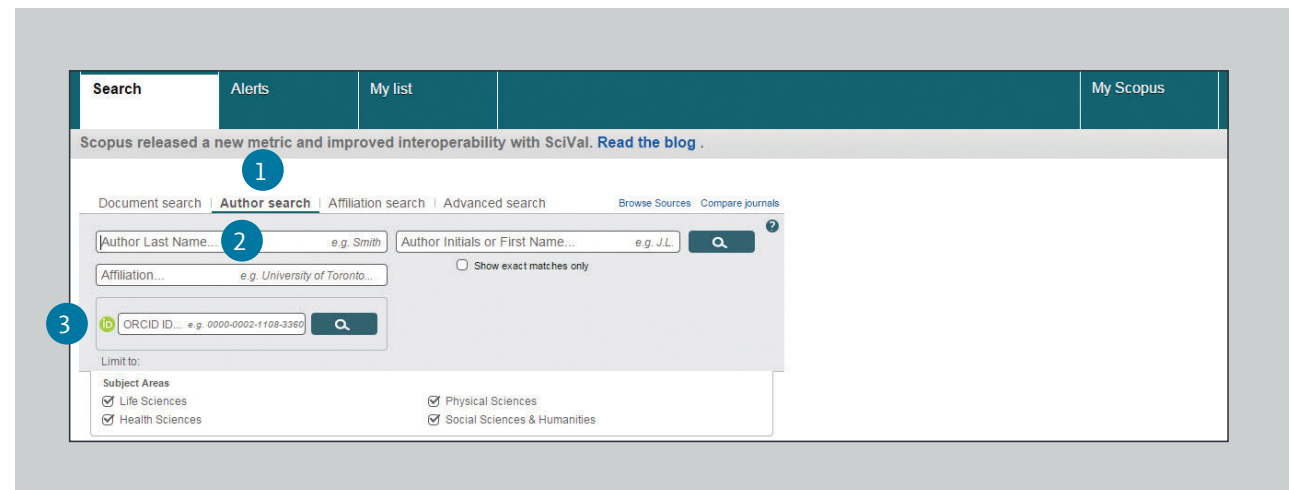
Search | Alerts | My list | My Scopus

Scopus released a new metric and improved interoperability with SciVal. Read the blog .

1

Document search | Author search | Affiliation search | Advanced search

Browse Sources Compare journals

Author Last Name... 2 e.g. Smith

Author Initials or First Name... e.g. J.L.

Show exact matches only

Affiliation... e.g. University of Toronto...

3

iD ORCID ID... e.g. 0000-0002-1108-3360

Limit to:

Subject Areas

Life Sciences

Health Sciences

Physical Sciences

Social Sciences & Humanities